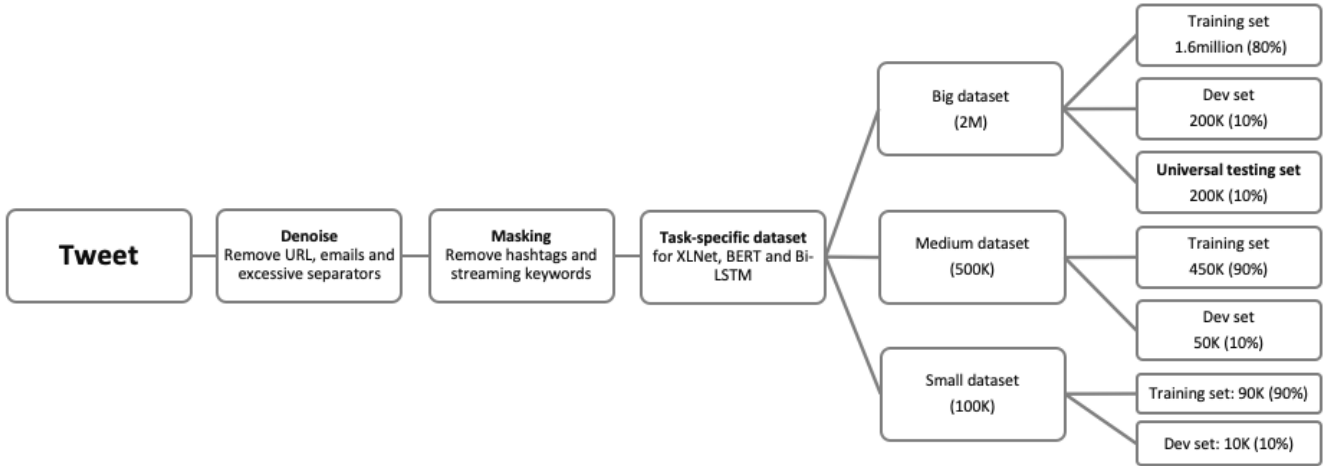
Tweet

Denoise
Remove URL, emails and excessive separators

Masking
Remove hashtags and streaming keywords

Task-specific dataset
for XLNet, BERT and Bi-LSTM

Big dataset
(2M)

Training set
1.6million (80%)

Dev set
200K (10%)

Universal testing set
200K (10%)

Medium dataset
(500K)

Training set
450K (90%)

Dev set
50K (10%)

Small dataset
(100K)

Training set: 90K (90%)

Dev set: 10K (10%)